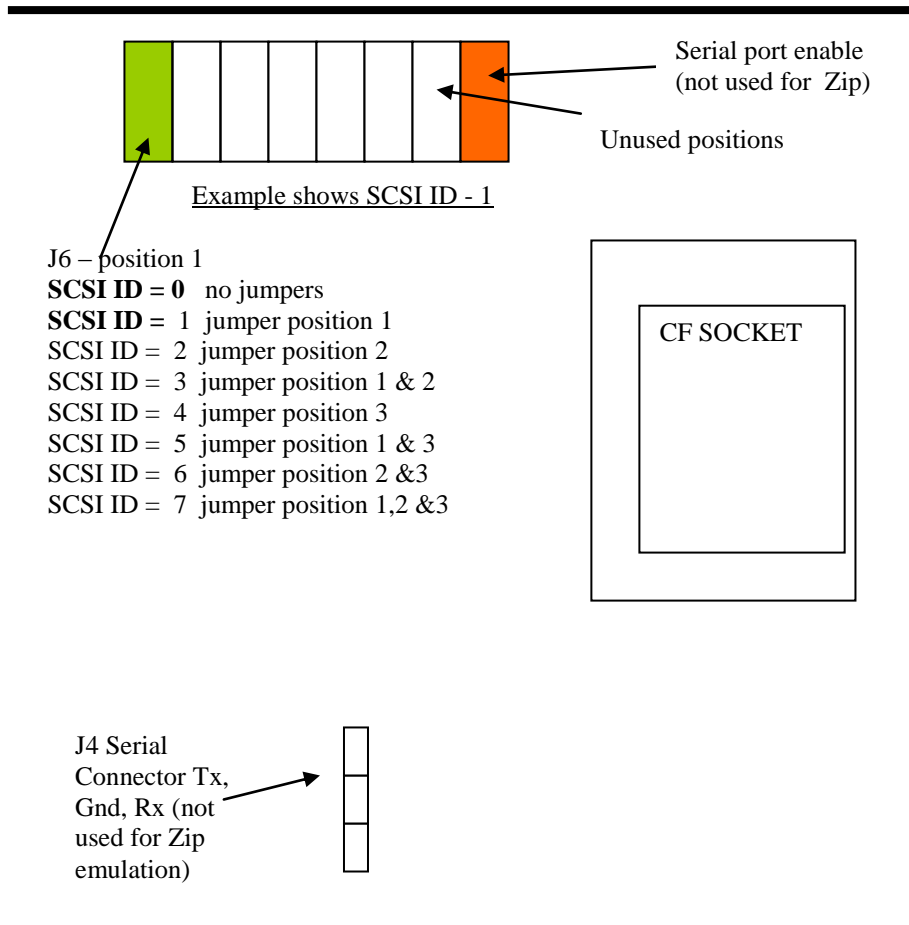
Serial port enable (not used for Zip)

Unused positions

Example shows SCSI ID - 1

J6 – position 1
**SCSI ID = 0** no jumpers
**SCSI ID =** 1 jumper position 1
SCSI ID = 2 jumper position 2
SCSI ID = 3 jumper position 1 & 2
SCSI ID = 4 jumper position 3
SCSI ID = 5 jumper position 1 & 3
SCSI ID = 6 jumper position 2 &3
SCSI ID = 7 jumper position 1,2 &3

CF SOCKET

J4 Serial Connector Tx, Gnd, Rx (not used for Zip emulation)